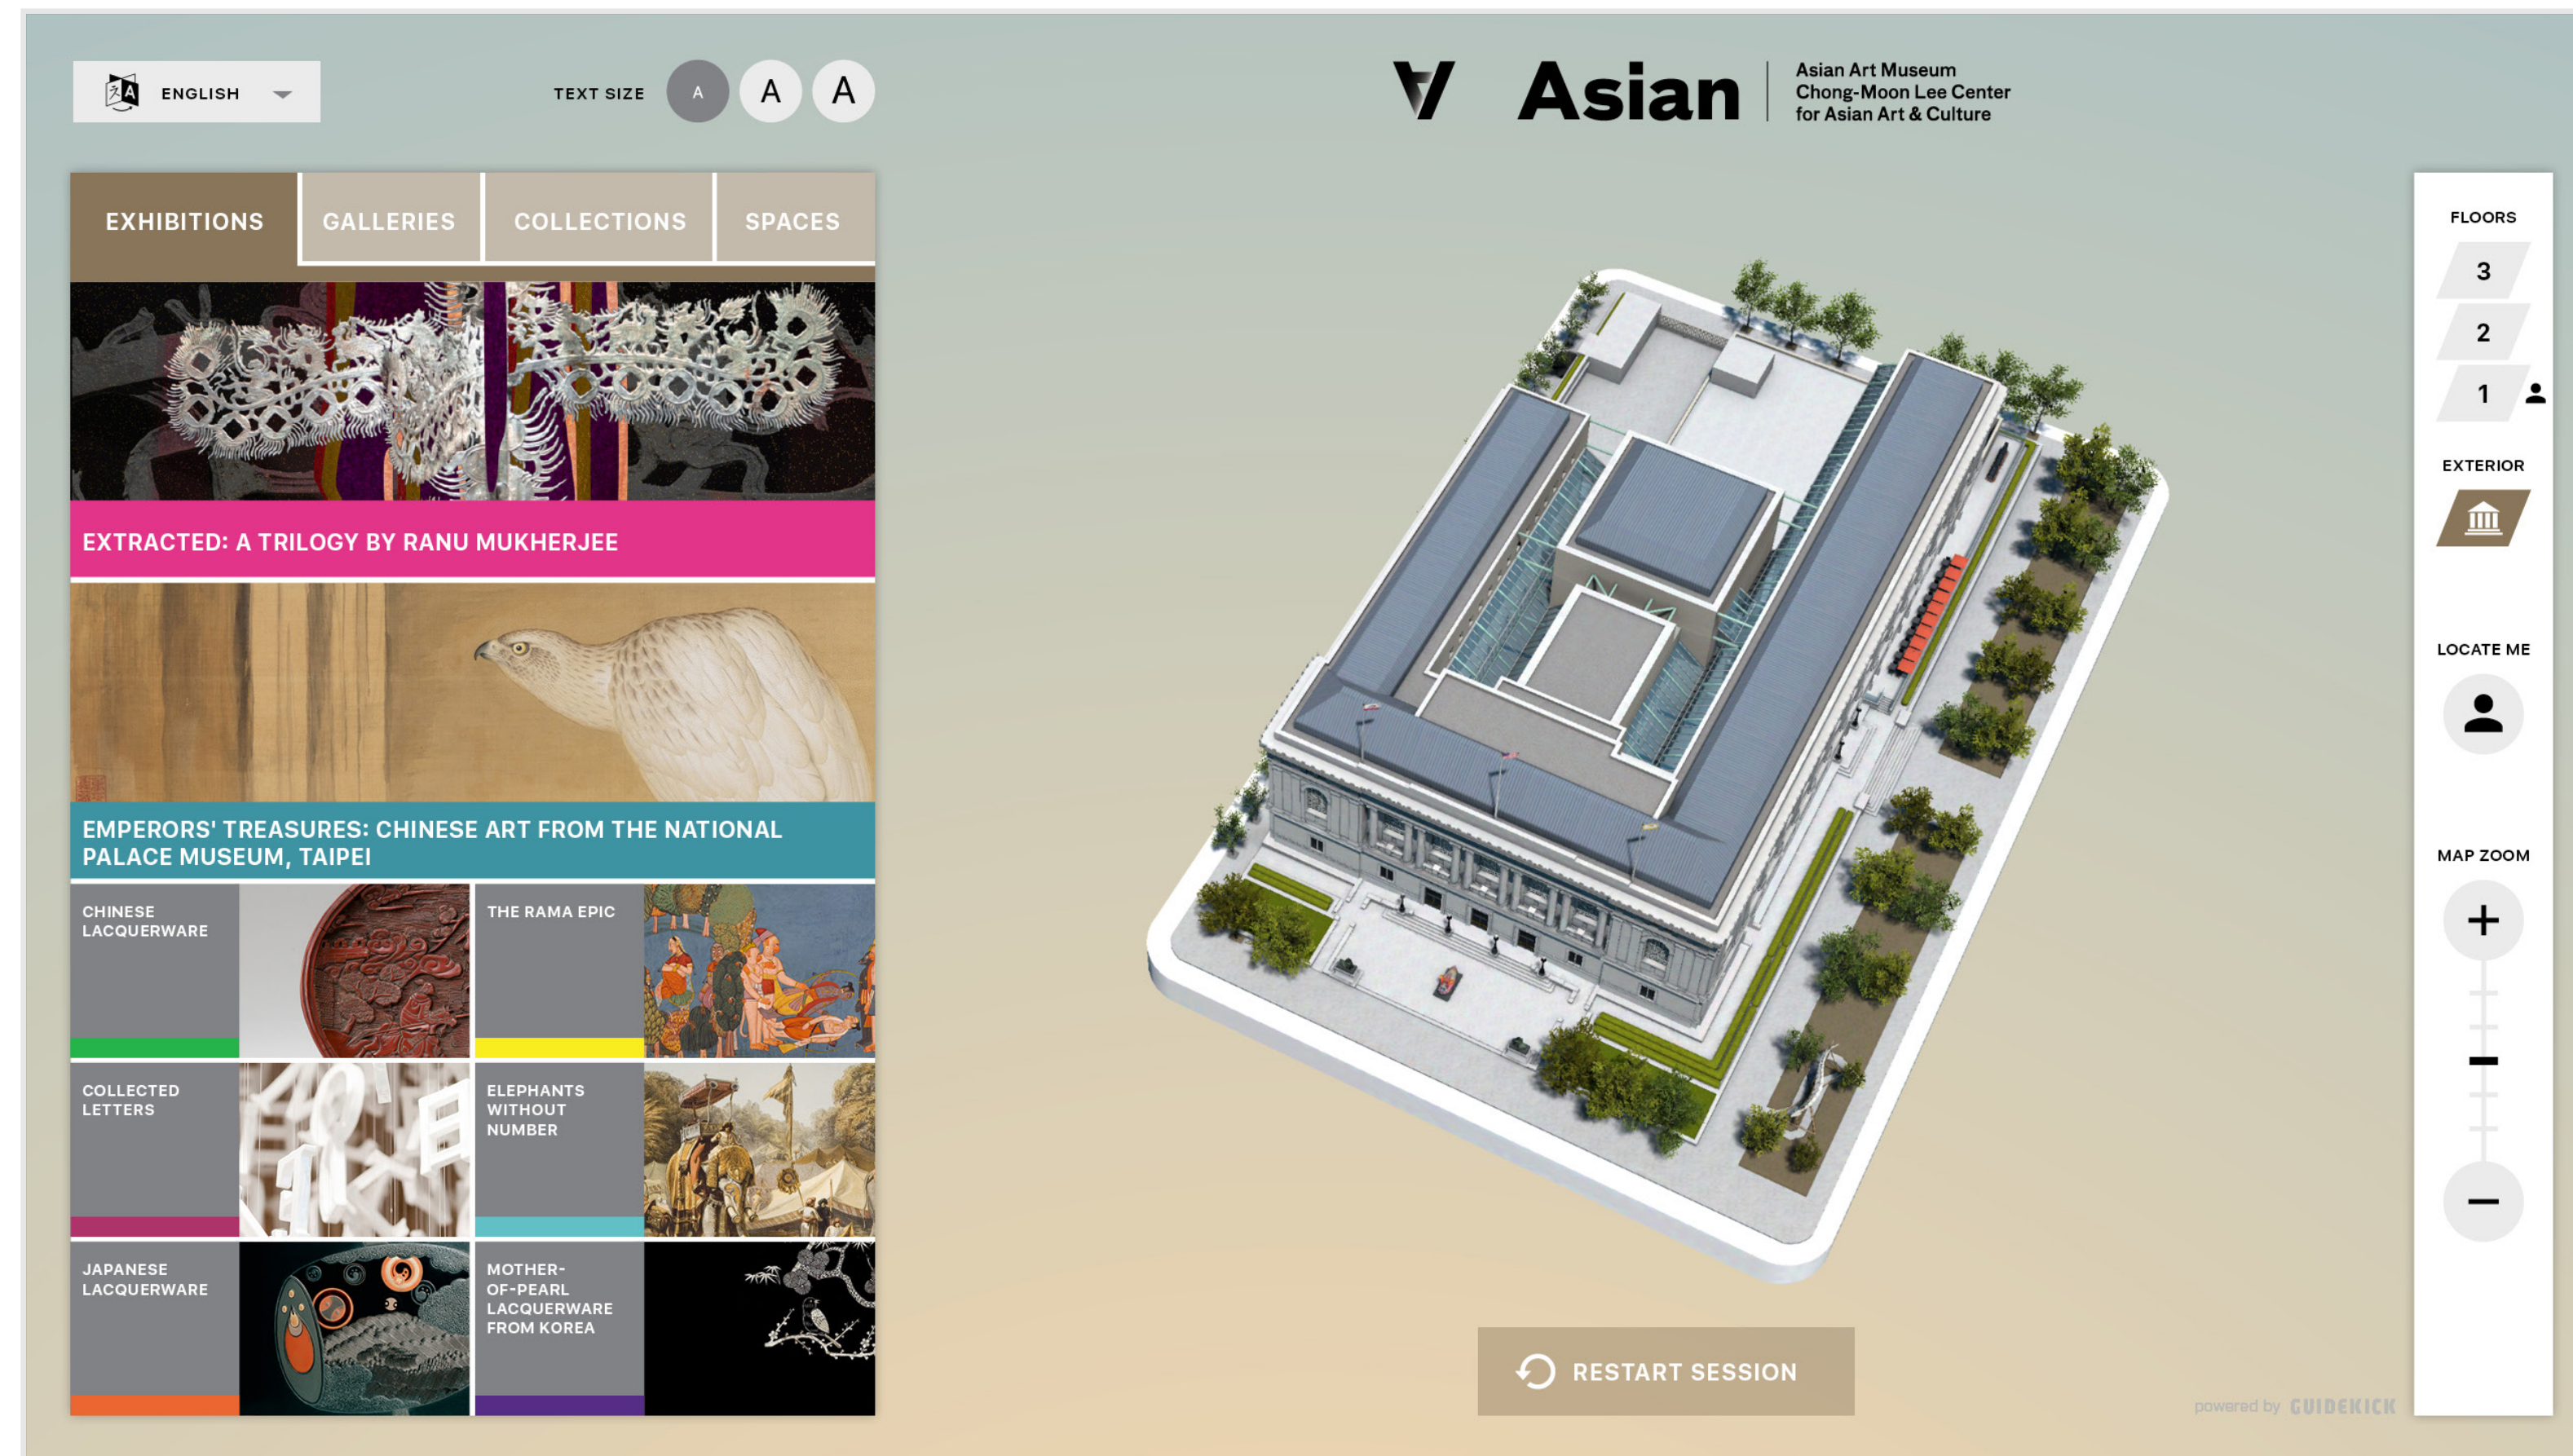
ENGLISH

TEXT SIZE A A A

Asian
Asian Art Museum
Chong-Moon Lee Center
for Asian Art & Culture

EXHIBITIONS GALLERIES COLLECTIONS SPACES

EXTRACTED: A TRILOGY BY RANU MUKHERJEE

EMPERORS' TREASURES: CHINESE ART FROM THE NATIONAL PALACE MUSEUM, TAIPEI

CHINESE LACQUERWARE

THE RAMA EPIC

COLLECTED LETTERS

ELEPHANTS WITHOUT NUMBER

JAPANESE LACQUERWARE

MOTHER-OF-PEARL LACQUERWARE FROM KOREA

FLOORS
3
2
1

EXTERIOR

LOCATE ME

MAP ZOOM
+
−

RESTART SESSION

powered by GUIDEKICK